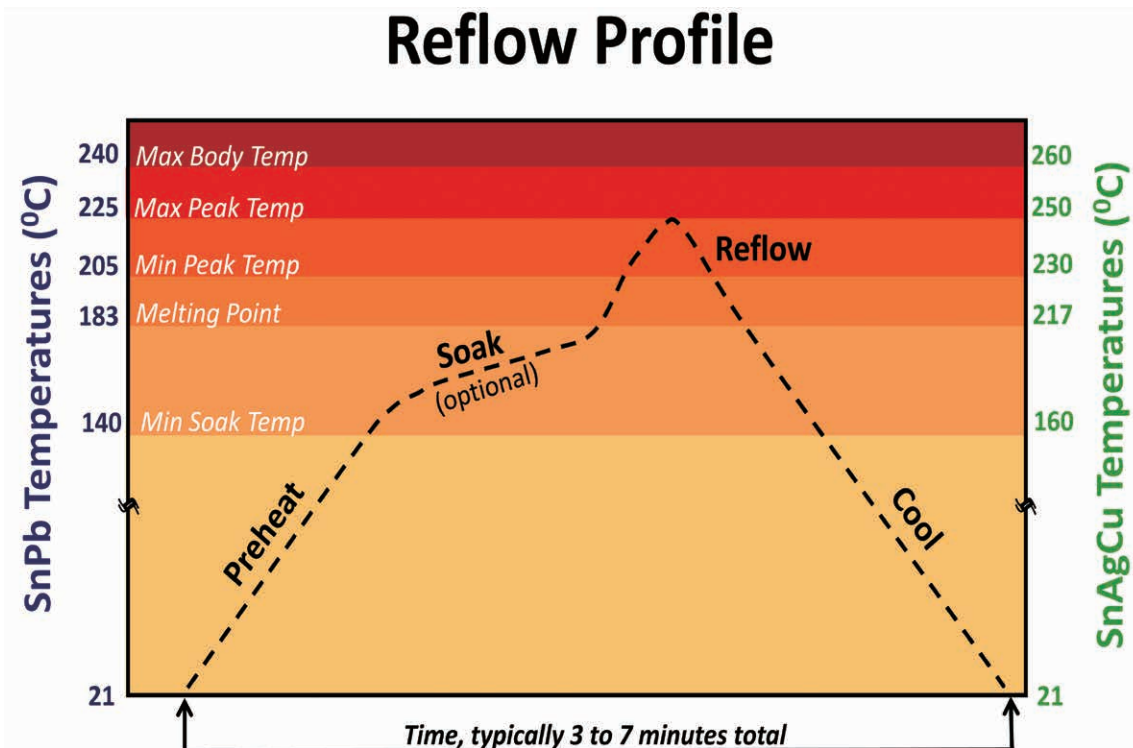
Reflow Profile

SnPb Temperatures ($^0C$)

240 Max Body Temp
225 Max Peak Temp
205 Min Peak Temp
183 Melting Point
140 Min Soak Temp
21

SnAgCu Temperatures ($^0C$)

260
250
230
217
160
21

Reflow

Soak
(optional)

Preheat

Cool

Time, typically 3 to 7 minutes total